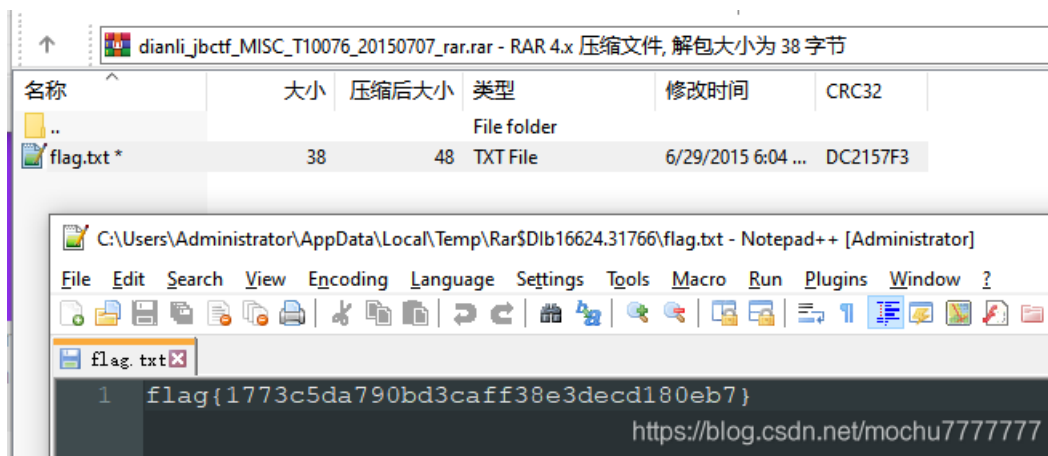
dianli_jbctf_MISC_T10076_20150707_rar.rar - RAR 4.x 压缩文件, 解包大小为 38 字节

| 名称 | 大小 | 压缩后大小 | 类型 | 修改时间 | CRC32 |
|---|---|---|---|---|---|
| .. | | | File folder | | |
| flag.txt * | 38 | 48 | TXT File | 6/29/2015 6:04 ... | DC2157F3 |

C:\Users\Administrator\AppData\Local\Temp\Rar$DIb16624.31766\flag.txt - Notepad++ [Administrator]

File Edit Search View Encoding Language Settings Tools Macro Run Plugins Window ?

flag.txt

1 flag{1773c5da790bd3caff38e3decd180eb7}

https://blog.csdn.net/mochu7777777